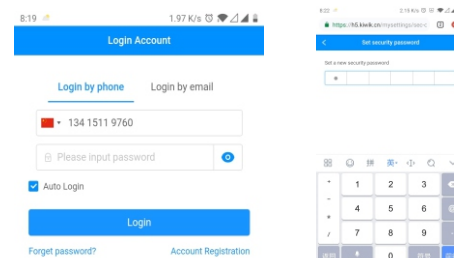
8:19 1.97 K/s

Login Account

Login by phone

Login by email

134 1511 9760

Please input password

Auto Login

Login

Forget password?

Account Registration

8:22 2.15 K/s

https://h5.kwik.cn/mysettings/sec

Set security password

Set a new security password

1
2
3
4
5
6
7
8
9
0